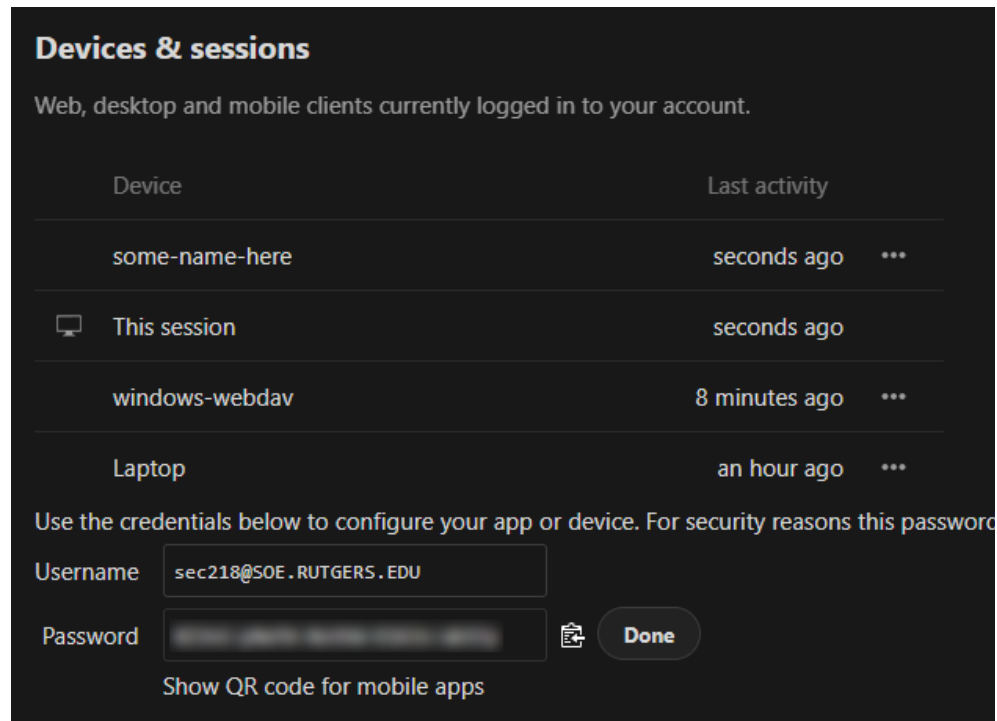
Devices & sessions

Web, desktop and mobile clients currently logged in to your account.

| | Device | Last activity | |
|---|---|---|---|
| | some-name-here | seconds ago | ••• |
| | This session | seconds ago | |
| | windows-webdav | 8 minutes ago | ••• |
| | Laptop | an hour ago | ••• |

Use the credentials below to configure your app or device. For security reasons this passwor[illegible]

Username sec218@SOE.RUTGERS.EDU

Password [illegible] Done

Show QR code for mobile apps